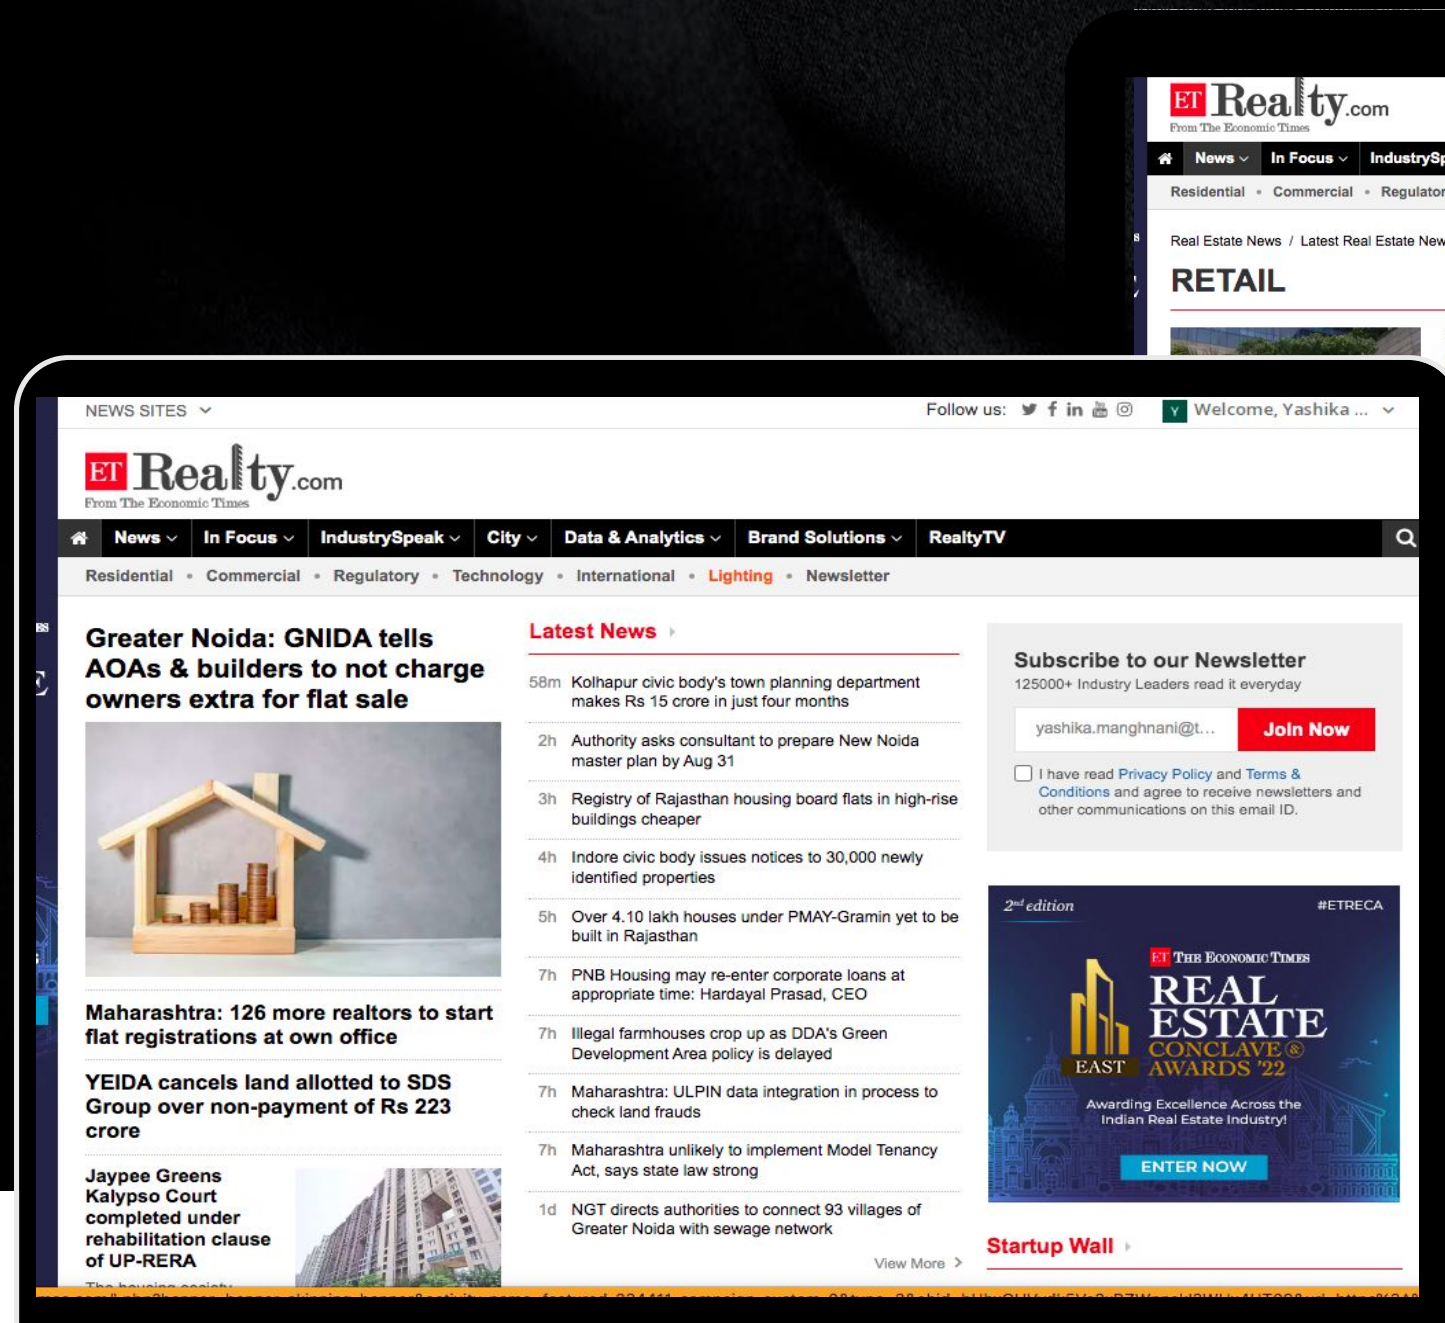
ET Realty.com
From The Economic Times

News In Focus IndustrySp

Residential • Commercial • Regulator

Real Estate News / Latest Real Estate New

RETAIL

NEWS SITES

Follow us:

Welcome, Yashika ...

ET Realty.com
From The Economic Times

News In Focus IndustrySpeak City Data & Analytics Brand Solutions RealtyTV

Residential • Commercial • Regulatory • Technology • International • Lighting • Newsletter

Greater Noida: GNIDA tells AOAs & builders to not charge owners extra for flat sale

Maharashtra: 126 more realtors to start flat registrations at own office

YEIDA cancels land allotted to SDS Group over non-payment of Rs 223 crore

Jaypee Greens Kalypso Court completed under rehabilitation clause of UP-RERA

Latest News

58m Kolhapur civic body's town planning department makes Rs 15 crore in just four months

2h Authority asks consultant to prepare New Noida master plan by Aug 31

3h Registry of Rajasthan housing board flats in high-rise buildings cheaper

4h Indore civic body issues notices to 30,000 newly identified properties

5h Over 4.10 lakh houses under PMAY-Gramin yet to be built in Rajasthan

7h PNB Housing may re-enter corporate loans at appropriate time: Hardayal Prasad, CEO

7h Illegal farmhouses crop up as DDA's Green Development Area policy is delayed

7h Maharashtra: ULPIN data integration in process to check land frauds

7h Maharashtra unlikely to implement Model Tenancy Act, says state law strong

1d NGT directs authorities to connect 93 villages of Greater Noida with sewage network

View More

Subscribe to our Newsletter
125000+ Industry Leaders read it everyday

yashika.manghnani@t...

Join Now

I have read Privacy Policy and Terms & Conditions and agree to receive newsletters and other communications on this email ID.

2nd edition #ETRECA
ET The Economic Times
REAL ESTATE CONCLAVE & AWARDS '22
EAST
Awarding Excellence Across the Indian Real Estate Industry!
ENTER NOW

Startup Wall